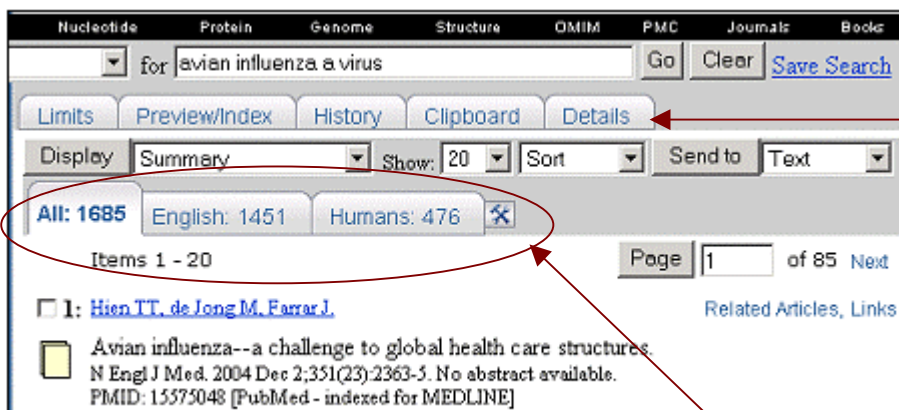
Nucleotide Protein Genome Structure OMIM PMC Journals Books

for avian influenza a virus Go Clear Save Search

Limits Preview/Index History Clipboard Details

Display Summary Show: 20 Sort Send to Text

All: 1685 English: 1451 Humans: 476

Items 1 - 20

Page 1 of 85 Next

1: Hien TT, de Jong M, Farrar J.

Related Articles, Links

Avian influenza--a challenge to global health care structures.
N Engl J Med. 2004 Dec 2;351(23):2363-5. No abstract available.
PMID: 15575048 [PubMed - indexed for MEDLINE]